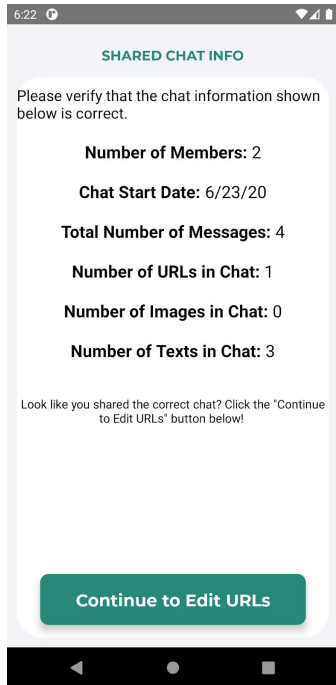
6:22

SHARED CHAT INFO

Please verify that the chat information shown below is correct.

**Number of Members:** 2

**Chat Start Date:** 6/23/20

**Total Number of Messages:** 4

**Number of URLs in Chat:** 1

**Number of Images in Chat:** 0

**Number of Texts in Chat:** 3

Look like you shared the correct chat? Click the "Continue to Edit URLs" button below!

Continue to Edit URLs